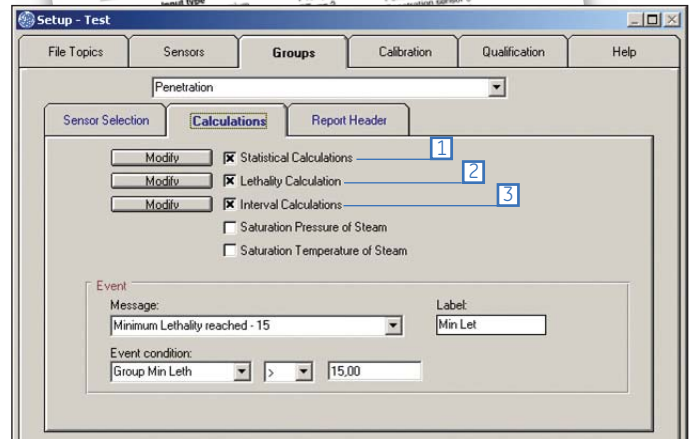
Setup - Test

File Topics | Sensors | Groups | Calibration | Qualification | Help

Penetration

Sensor Selection | Calculations | Report Header

Modify ☒ Statistical Calculations 1
Modify ☒ Lethality Calculation 2
Modify ☒ Interval Calculations 3
☐ Saturation Pressure of Steam
☐ Saturation Temperature of Steam

Event
Message:
Minimum Lethality reached - 15
Label:
Min Let
Event condition:
Group Min Leth
>
15,00